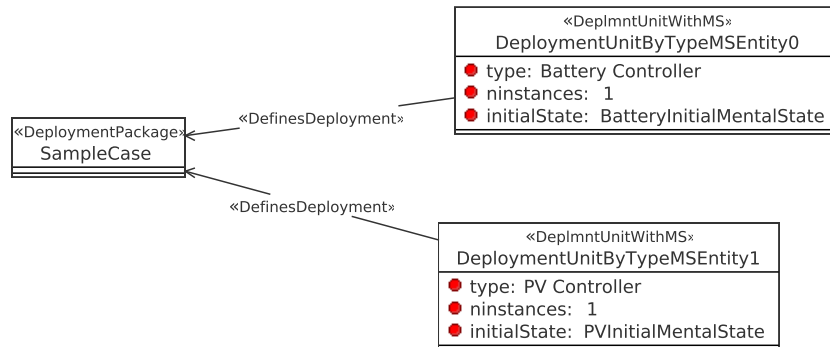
«DeplmntUnitWithMS»
DeploymentUnitByTypeMSEntity0
type: Battery Controller
ninstances: 1
initialState: BatteryInitialMentalState

«DefinesDeployment»

«DeploymentPackage»
SampleCase

«DefinesDeployment»

«DeplmntUnitWithMS»
DeploymentUnitByTypeMSEntity1
type: PV Controller
ninstances: 1
initialState: PVInitialMentalState